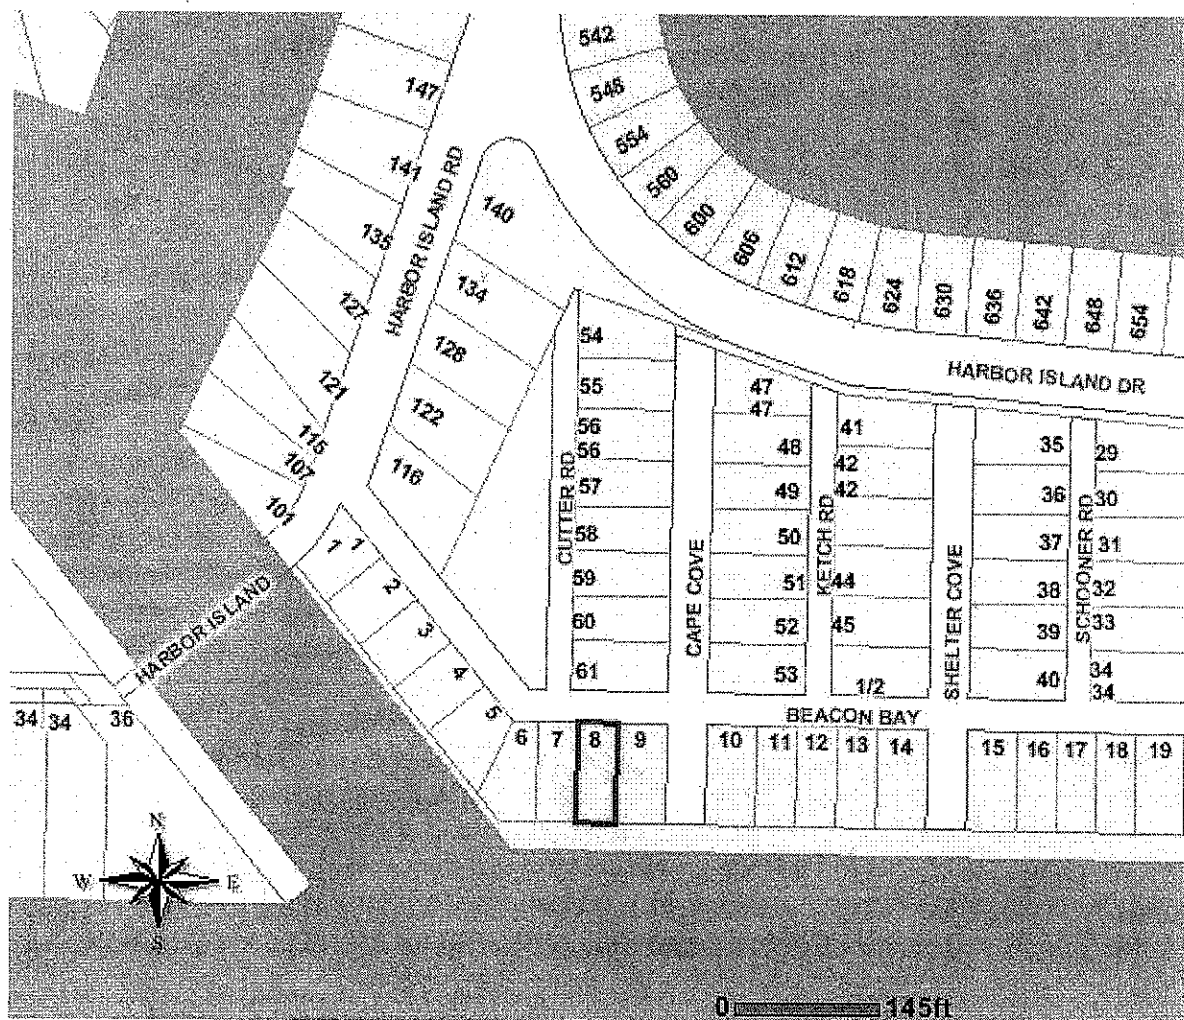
542
548
554
560
600
606
612
618
624
630
636
642
648
654
147
141
135
127
121
115
107
101
HARBOR ISLAND RD
140
134
128
122
116
HARBOR ISLAND DR
54
55
56
56
57
58
59
60
61
CUTTER RD
CAPE COVE
47
47
48
49
50
51
52
53
KETCH RD
41
42
42
44
45
1/2
SHELTER COVE
35
36
37
38
39
40
SCHOONER RD
29
30
31
32
33
34
34
1
1
2
3
4
5
HARBOR ISLAND
BEACON BAY
34
34
36
6
7
8
9
10
11
12
13
14
15
16
17
18
19
N
W
E
S
0
145ft